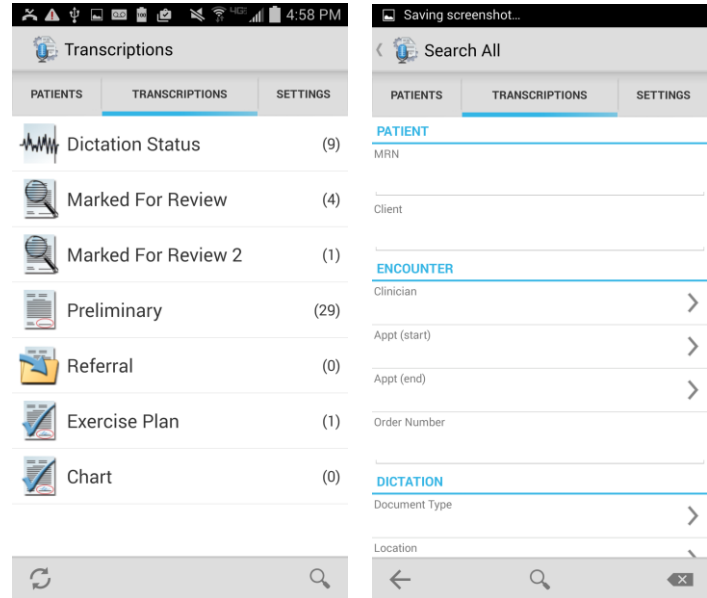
4:58 PM

Transcriptions

PATIENTS | TRANSCRIPTIONS | SETTINGS

Dictation Status (9)

Marked For Review (4)

Marked For Review 2 (1)

Preliminary (29)

Referral (0)

Exercise Plan (1)

Chart (0)

Saving screenshot...

Search All

PATIENTS | TRANSCRIPTIONS | SETTINGS

PATIENT

MRN

Client

ENCOUNTER

Clinician

Appt (start)

Appt (end)

Order Number

DICTATION

Document Type

Location